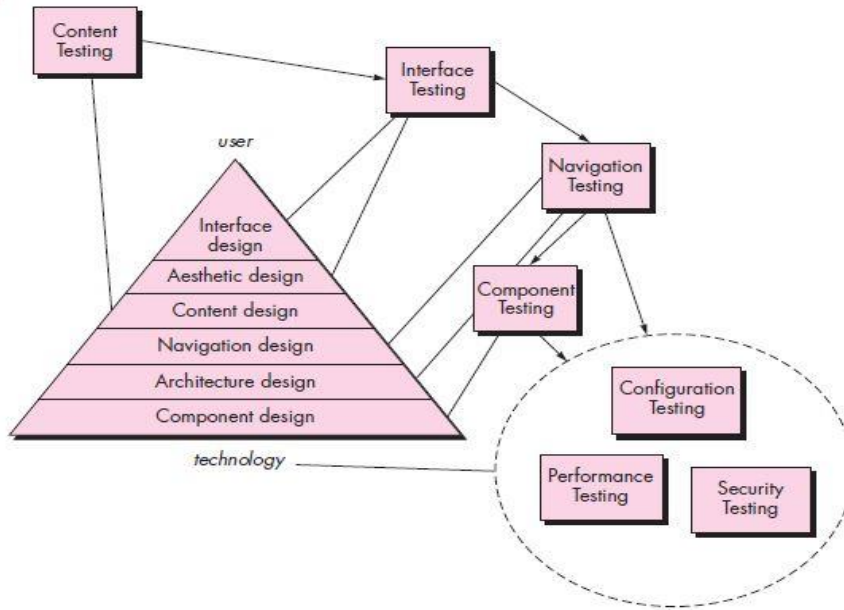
Content Testing

Interface Testing

user

Navigation Testing

Interface design

Aesthetic design

Content design

Navigation design

Architecture design

Component design

Component Testing

Configuration Testing

technology

Performance Testing

Security Testing